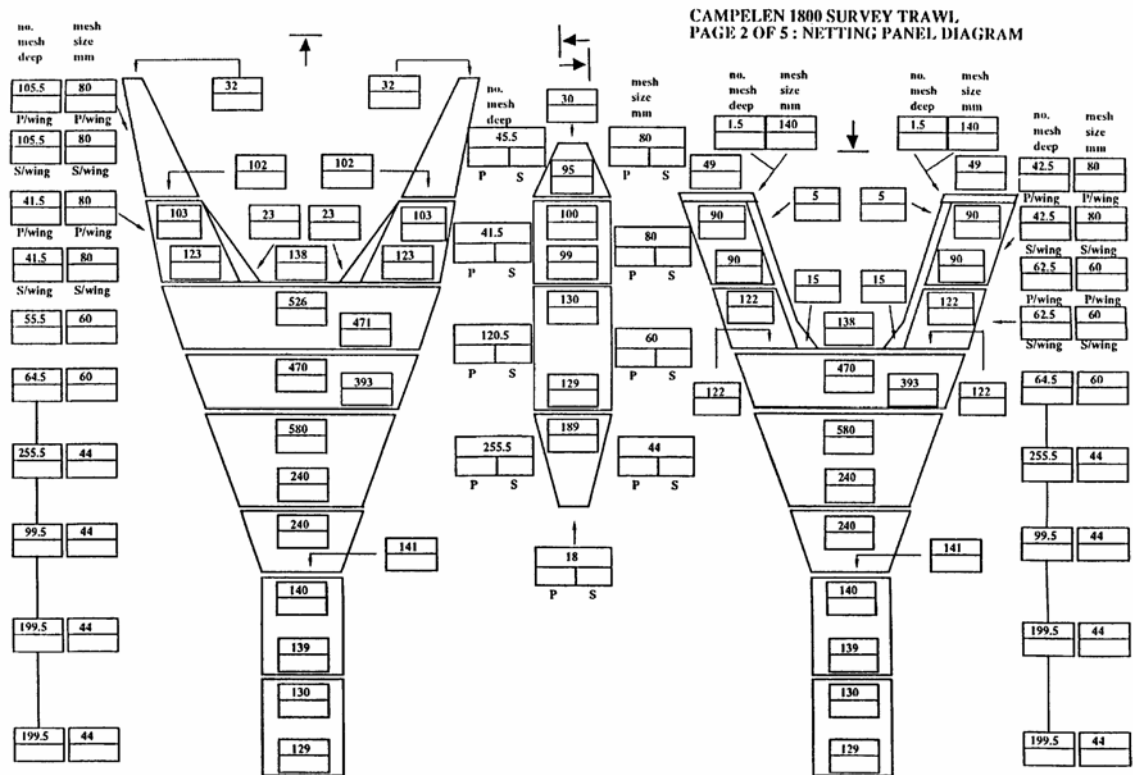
CAMPELEN 1800 SURVEY TRAWL
PAGE 2 OF 5 : NETTING PANEL DIAGRAM

no. mesh deep
mesh size mm

105.5 P/wing
80 P/wing
105.5 S/wing
80 S/wing
41.5 P/wing
80 P/wing
41.5 S/wing
80 S/wing
55.5
60
64.5
60
255.5
44
99.5
44
199.5
44
199.5
44

32
32
102
102
103
23
23
103
123
138
123
526
471
470
393
580
240
240
141
140
139
130
129

30
no. mesh deep
45.5
P S
mesh size mm
80
P S
95
100
99
41.5
P S
80
P S
130
120.5
P S
60
P S
129
189
255.5
P S
44
P S
18
P S

no. mesh deep
mesh size mm
1.5
140
no. mesh deep
mesh size mm
1.5
140
49
49
5
5
90
90
90
90
15
15
122
122
138
122
470
393
122
580
240
240
141
140
139
130
129

no. mesh deep
mesh size mm
42.5 P/wing
80 P/wing
42.5 S/wing
80 S/wing
62.5 P/wing
60 P/wing
62.5 S/wing
60 S/wing
64.5
60
255.5
44
99.5
44
199.5
44
199.5
44